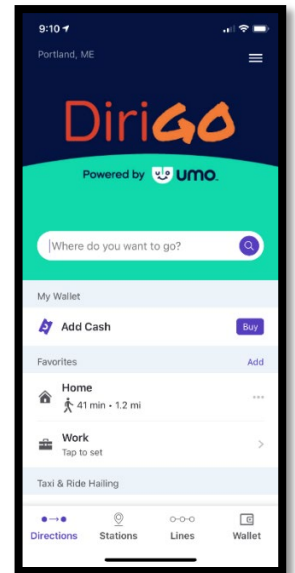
9:10

Portland, ME

DiriGO

Powered by UMO.

Where do you want to go?

My Wallet

Add Cash

Buy

Favorites

Add

Home

41 min • 1.2 mi

Work

Tap to set

Taxi & Ride Hailing

Directions

Stations

Lines

Wallet